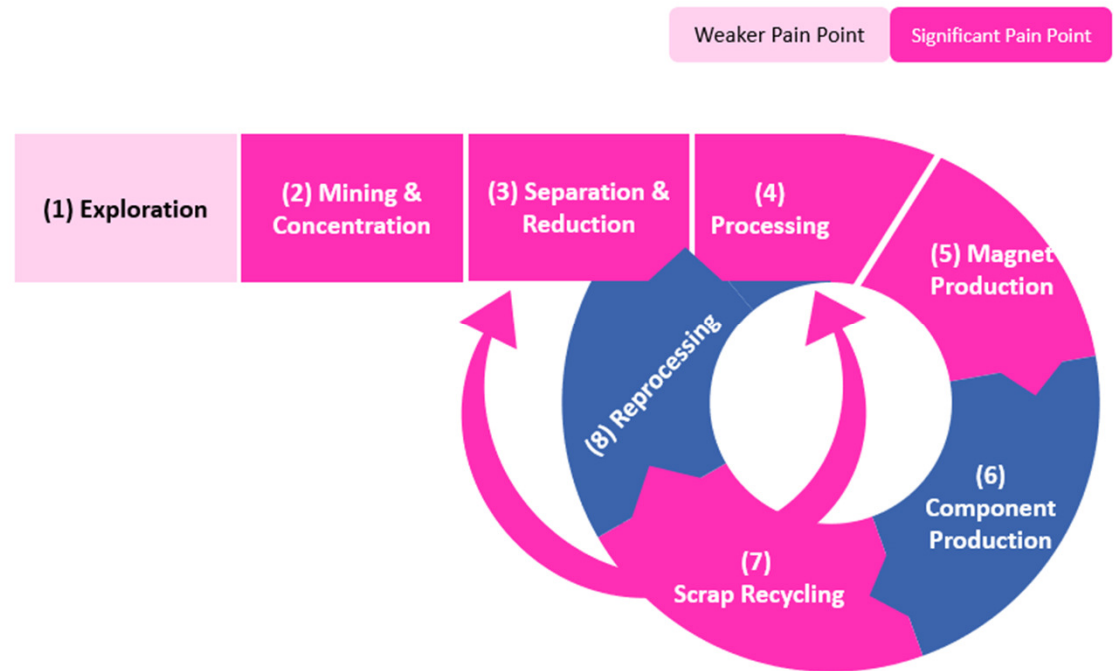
Weaker Pain Point

Significant Pain Point

(1) Exploration

(2) Mining & Concentration

(3) Separation & Reduction

(4) Processing

(5) Magnet Production

(6) Component Production

(7) Scrap Recycling

(8) Reprocessing